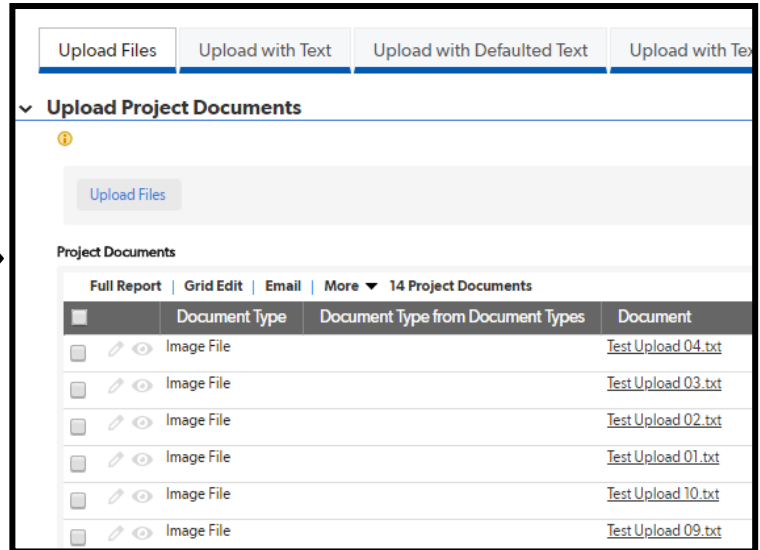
Upload Files | Upload with Text | Upload with Defaulted Text | Upload with Tex

Upload Project Documents

Upload Files

Project Documents

Full Report | Grid Edit | Email | More ▼ 14 Project Documents

| | Document Type | Document Type from Document Types | Document |
|---|---|---|---|
| | Image File | | Test Upload 04.txt |
| | Image File | | Test Upload 03.txt |
| | Image File | | Test Upload 02.txt |
| | Image File | | Test Upload 01.txt |
| | Image File | | Test Upload 10.txt |
| | Image File | | Test Upload 09.txt |